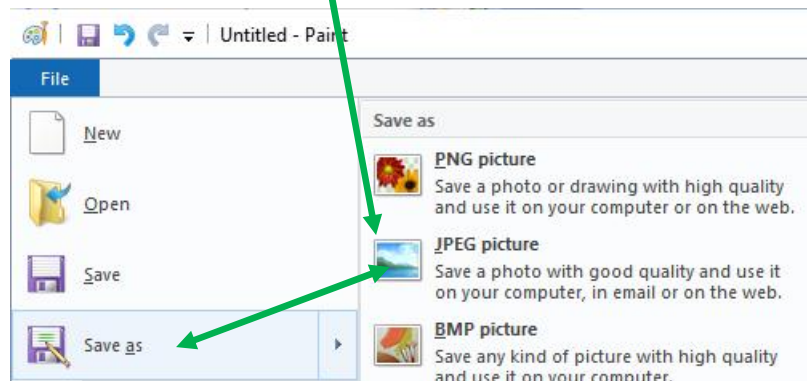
Untitled - Paint

File

New

Open

Save

Save as

Save as

PNG picture
Save a photo or drawing with high quality and use it on your computer or on the web.

JPEG picture
Save a photo with good quality and use it on your computer, in email or on the web.

BMP picture
Save any kind of picture with high quality and use it on your computer.